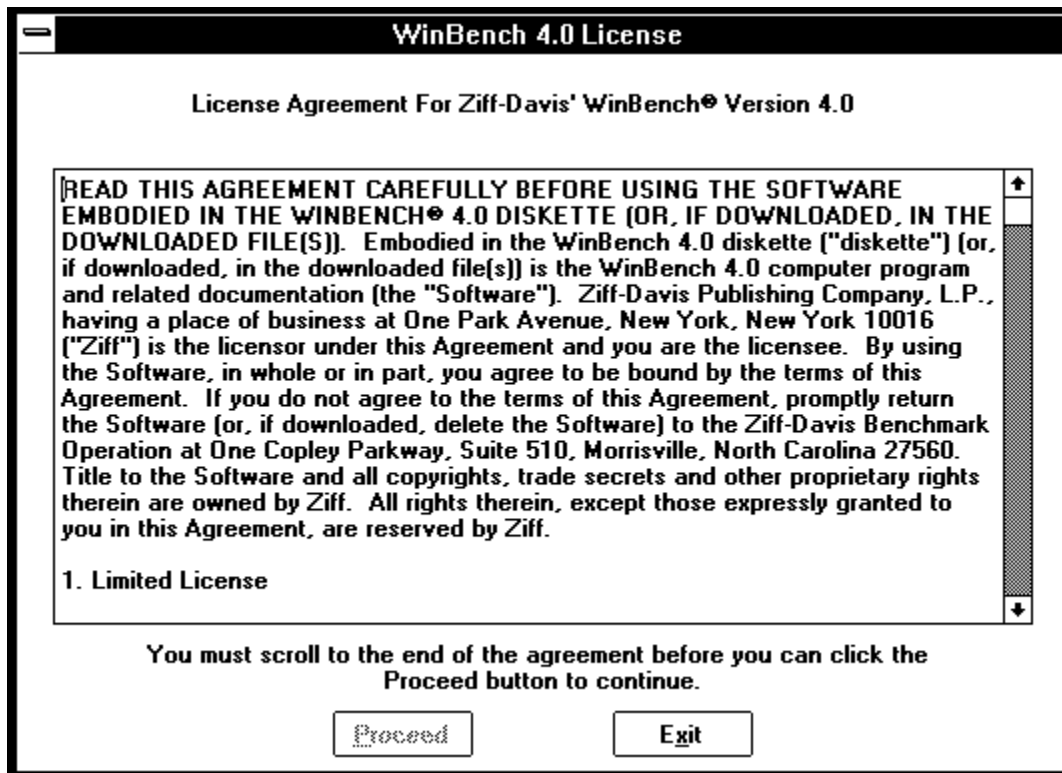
WinBench 4.0 License

License Agreement For Ziff-Davis' WinBench® Version 4.0

READ THIS AGREEMENT CAREFULLY BEFORE USING THE SOFTWARE EMBODIED IN THE WINBENCH® 4.0 DISKETTE (OR, IF DOWNLOADED, IN THE DOWNLOADED FILE(S)). Embodied in the WinBench 4.0 diskette ("diskette") (or, if downloaded, in the downloaded file(s)) is the WinBench 4.0 computer program and related documentation (the "Software"). Ziff-Davis Publishing Company, L.P., having a place of business at One Park Avenue, New York, New York 10016 ("Ziff") is the licensor under this Agreement and you are the licensee. By using the Software, in whole or in part, you agree to be bound by the terms of this Agreement. If you do not agree to the terms of this Agreement, promptly return the Software (or, if downloaded, delete the Software) to the Ziff-Davis Benchmark Operation at One Copley Parkway, Suite 510, Morrisville, North Carolina 27560. Title to the Software and all copyrights, trade secrets and other proprietary rights therein are owned by Ziff. All rights therein, except those expressly granted to you in this Agreement, are reserved by Ziff.

1. Limited License

You must scroll to the end of the agreement before you can click the Proceed button to continue.

Proceed

Exit